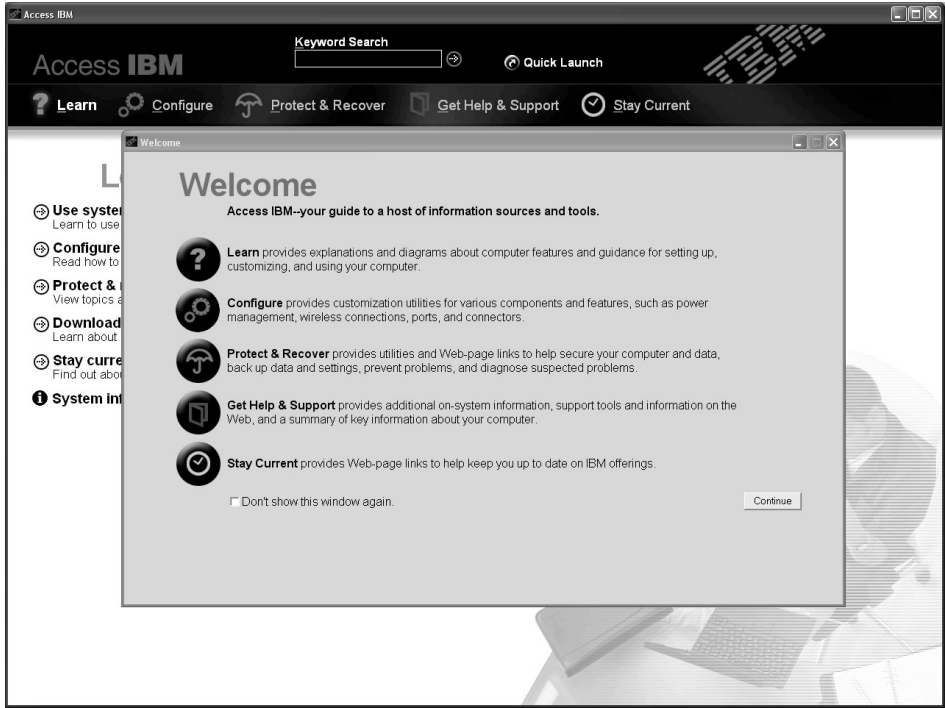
Access IBM

Access IBM

Keyword Search

Quick Launch

IBM

Learn Configure Protect & Recover Get Help & Support Stay Current

L

Use syster
Learn to use

Configure
Read how to

Protect &
View topics a

Download
Learn about

Stay curre
Find out abo

System int

Welcome

Welcome

Access IBM--your guide to a host of information sources and tools.

Learn provides explanations and diagrams about computer features and guidance for setting up, customizing, and using your computer.

Configure provides customization utilities for various components and features, such as power management, wireless connections, ports, and connectors.

Protect & Recover provides utilities and Web-page links to help secure your computer and data, back up data and settings, prevent problems, and diagnose suspected problems.

Get Help & Support provides additional on-system information, support tools and information on the Web, and a summary of key information about your computer.

Stay Current provides Web-page links to help keep you up to date on IBM offerings.

Don't show this window again.

Continue